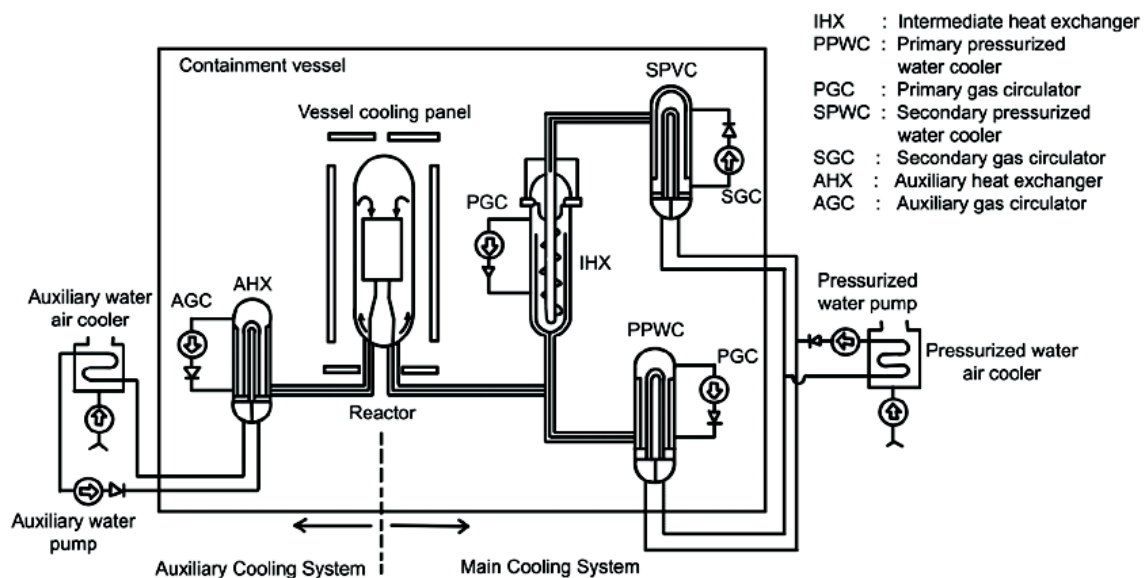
IHX : Intermediate heat exchanger
PPWC : Primary pressurized water cooler
PGC : Primary gas circulator
SPWC : Secondary pressurized water cooler
SGC : Secondary gas circulator
AHX : Auxiliary heat exchanger
AGC : Auxiliary gas circulator

Containment vessel

SPVC

Vessel cooling panel

PGC

SGC

IHX

AGC

AHX

Auxiliary water air cooler

Pressurized water pump

PPWC

PGC

Pressurized water air cooler

Reactor

Auxiliary water pump

Auxiliary Cooling System

Main Cooling System